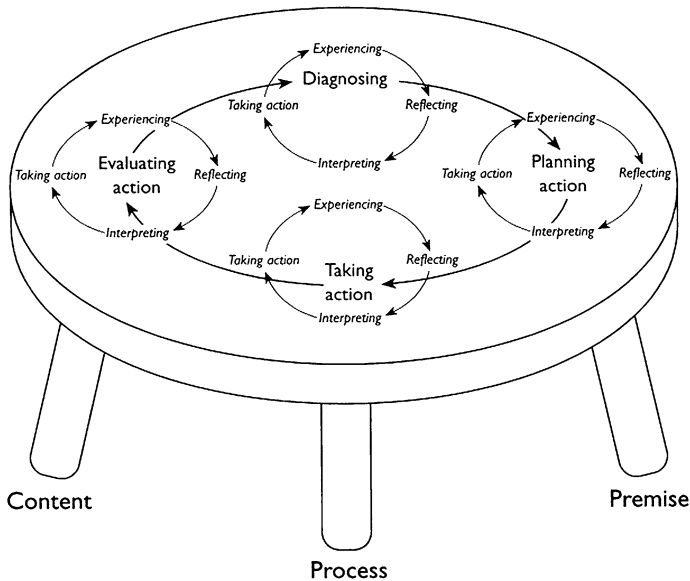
Experiencing
Diagnosing
Taking action
Reflecting
Interpreting

Experiencing
Taking action
Evaluating action
Reflecting
Interpreting

Experiencing
Taking action
Planning action
Reflecting
Interpreting

Experiencing
Taking action
Taking action
Reflecting
Interpreting

Content
Process
Premise